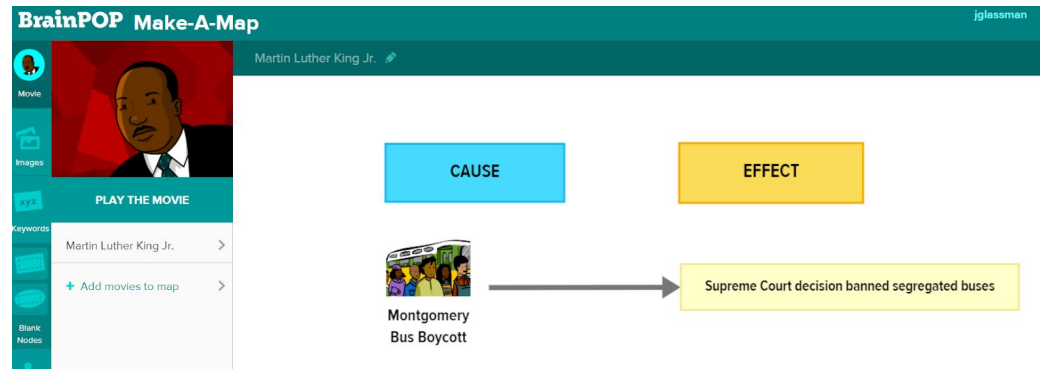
BrainPOP Make-A-Map

jglassman

Movie

Images

xyz

Keywords

Blank Nodes

PLAY THE MOVIE

Martin Luther King Jr. >

+ Add movies to map >

Martin Luther King Jr.

CAUSE

EFFECT

Montgomery Bus Boycott

Supreme Court decision banned segregated buses